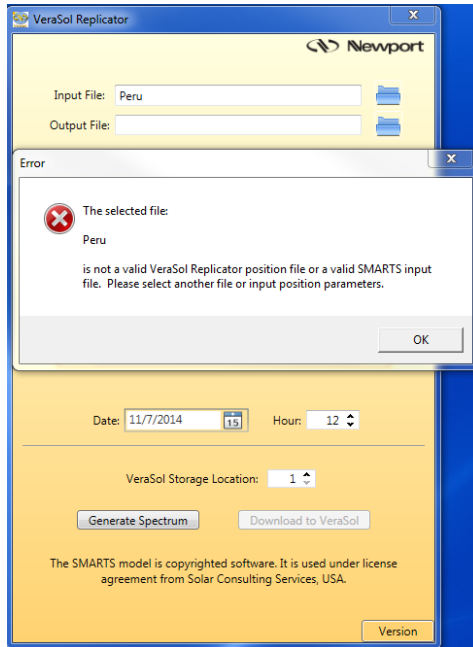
VeraSol Replicator

Newport

Input File: Peru

Output File:

Error

The selected file:

Peru

is not a valid VeraSol Replicator position file or a valid SMARTS input file. Please select another file or input position parameters.

OK

Date: 11/7/2014

15

Hour: 12

VeraSol Storage Location: 1

Generate Spectrum

Download to VeraSol

The SMARTS model is copyrighted software. It is used under license agreement from Solar Consulting Services, USA.

Version